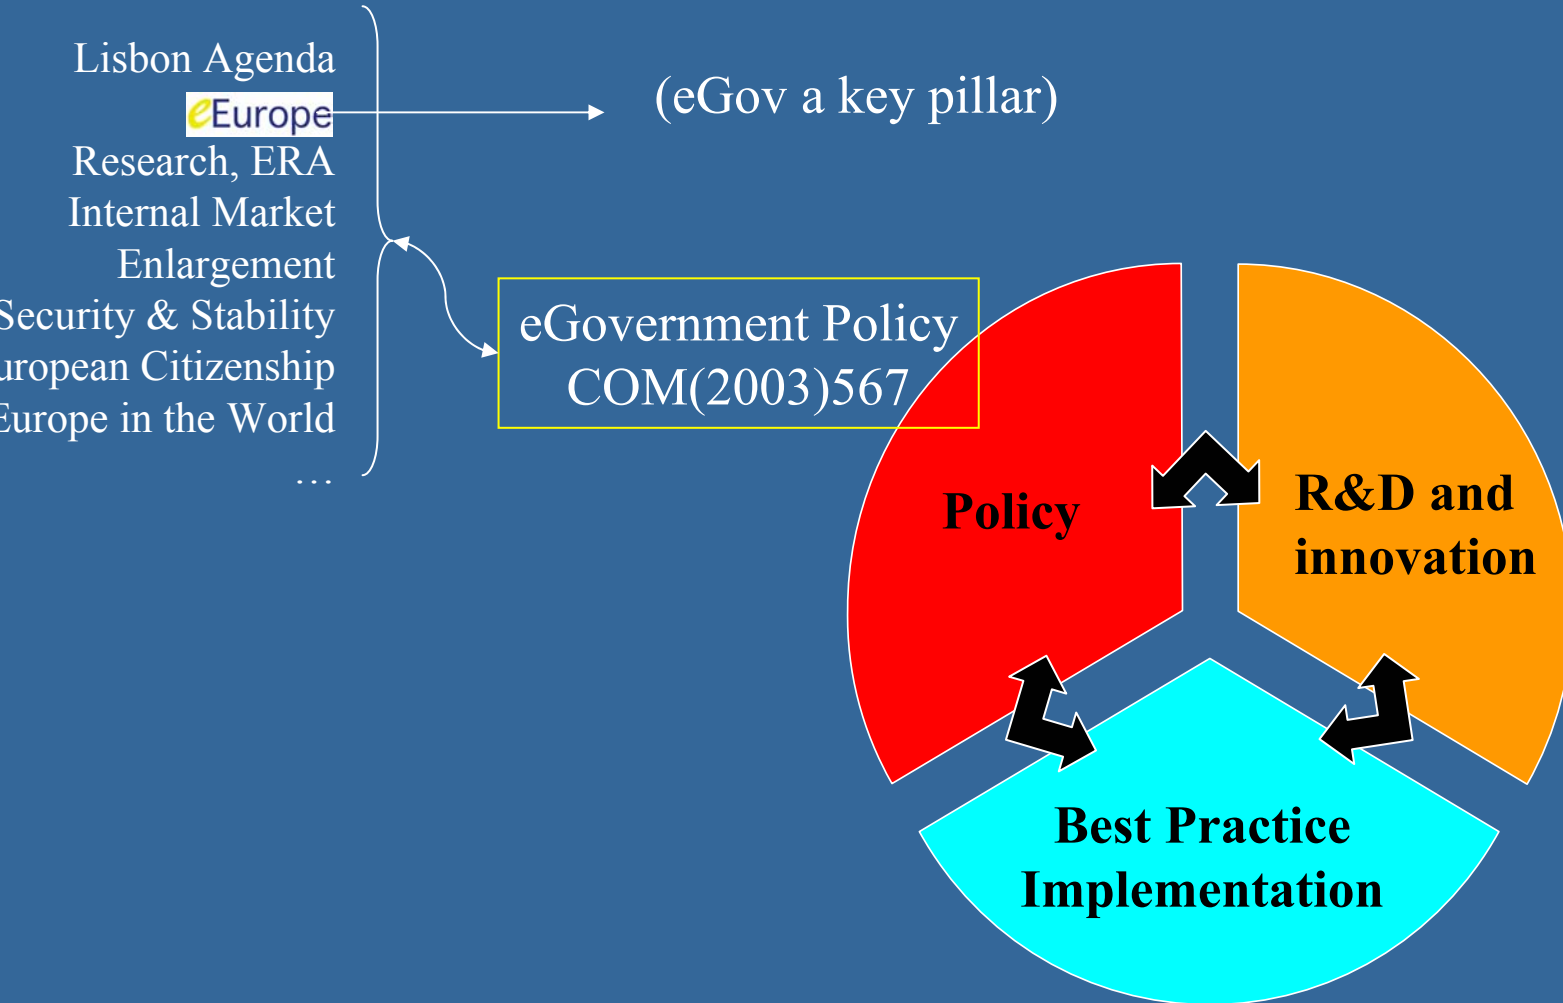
Lisbon Agenda
eEurope
Research, ERA
Internal Market
Enlargement
Security & Stability
uropean Citizenship
Europe in the World
...

(eGov a key pillar)

eGovernment Policy
COM(2003)567

Policy

R&D and innovation

Best Practice Implementation